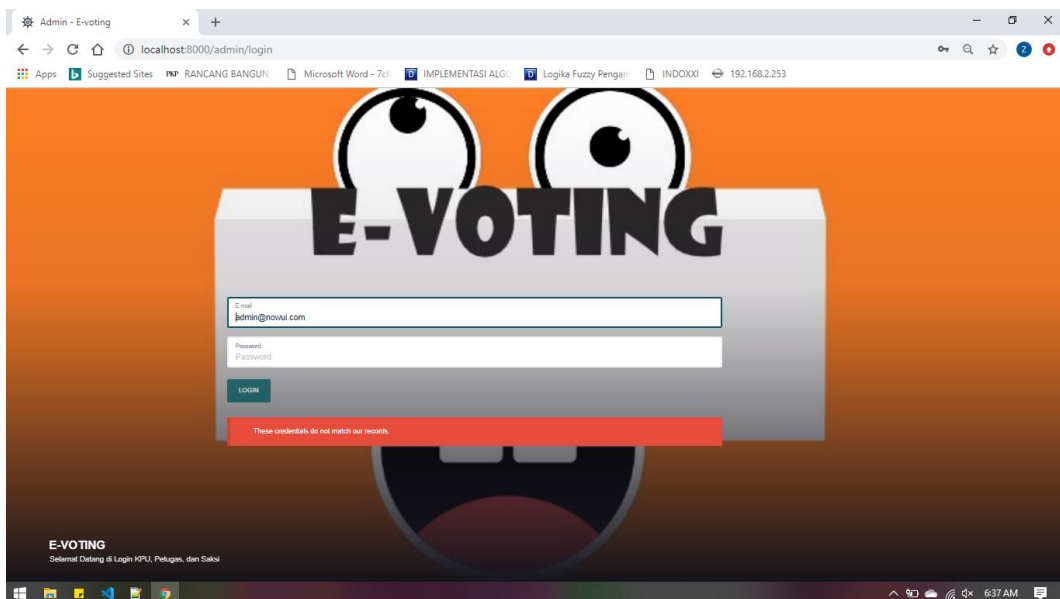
Admin - E-voting

localhost:8000/admin/login

Apps Suggested Sites RANCANG BANGUN Microsoft Word - 7c IMPLEMENTASI ALGO Logika Fuzzy Pengan INDOXXI 192.168.2.253

E-VOTING

E-mail
admin@nowui.com

Password
Password

LOGIN

These credentials do not match our records.

E-VOTING
Selamat Datang di Login KPU, Petugas, dan Saksi

6:37 AM